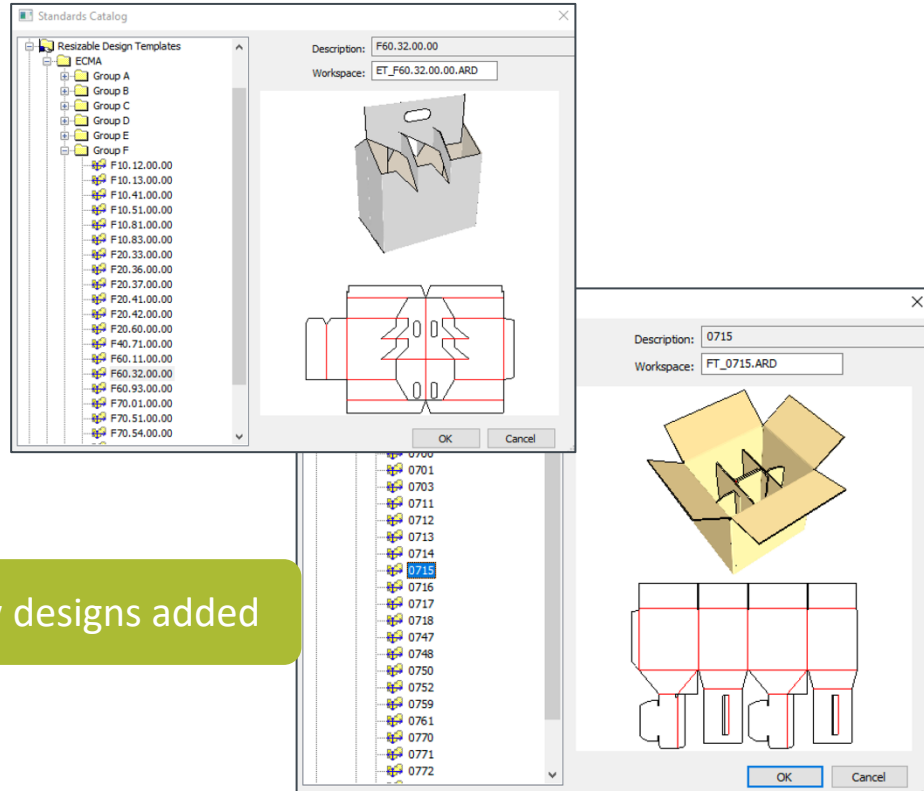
Standards Catalog

Resizable Design Templates
ECMA
Group A
Group B
Group C
Group D
Group E
Group F
F10.12.00.00
F10.13.00.00
F10.41.00.00
F10.51.00.00
F10.81.00.00
F10.83.00.00
F20.33.00.00
F20.36.00.00
F20.37.00.00
F20.41.00.00
F20.42.00.00
F20.60.00.00
F40.71.00.00
F60.11.00.00
F60.32.00.00
F60.93.00.00
F70.01.00.00
F70.51.00.00
F70.54.00.00

Description: F60.32.00.00
Workspace: ET_F60.32.00.00.ARD

OK
Cancel

Description: 0715
Workspace: FT_0715.ARD

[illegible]
0701
0703
0711
0712
0713
0714
0715
0716
0717
0718
0747
0748
0750
0752
0759
0761
0770
0771
0772

OK
Cancel

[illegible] designs added